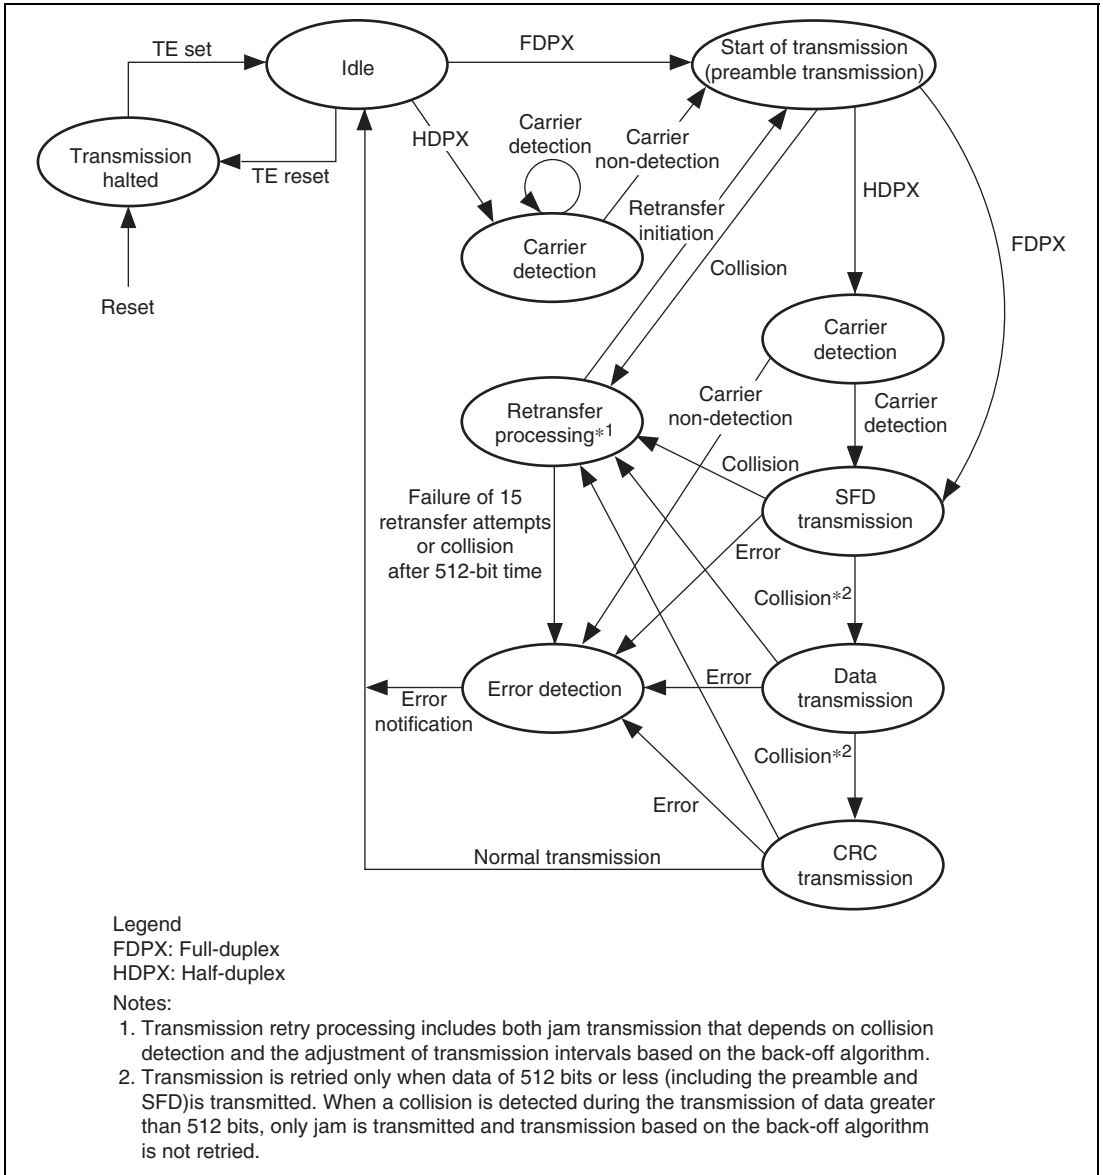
TE set
Idle
FDPX
Start of transmission (preamble transmission)
Transmission halted
TE reset
HDPX
Carrier detection
Carrier non-detection
Carrier detection
Retransfer initiation
Collision
HDPX
FDPX
Reset
Carrier detection
Retransfer processing$^{*1}$
Carrier non-detection
Carrier detection
Collision
SFD transmission
Failure of 15 retransfer attempts or collision after 512-bit time
Error
Collision$^{*2}$
Error detection
Error
Data transmission
Error notification
Collision$^{*2}$
Error
Normal transmission
CRC transmission

Legend
FDPX: Full-duplex
HDPX: Half-duplex

Notes:
1. Transmission retry processing includes both jam transmission that depends on collision detection and the adjustment of transmission intervals based on the back-off algorithm.
2. Transmission is retried only when data of 512 bits or less (including the preamble and SFD)is transmitted. When a collision is detected during the transmission of data greater than 512 bits, only jam is transmitted and transmission based on the back-off algorithm is not retried.